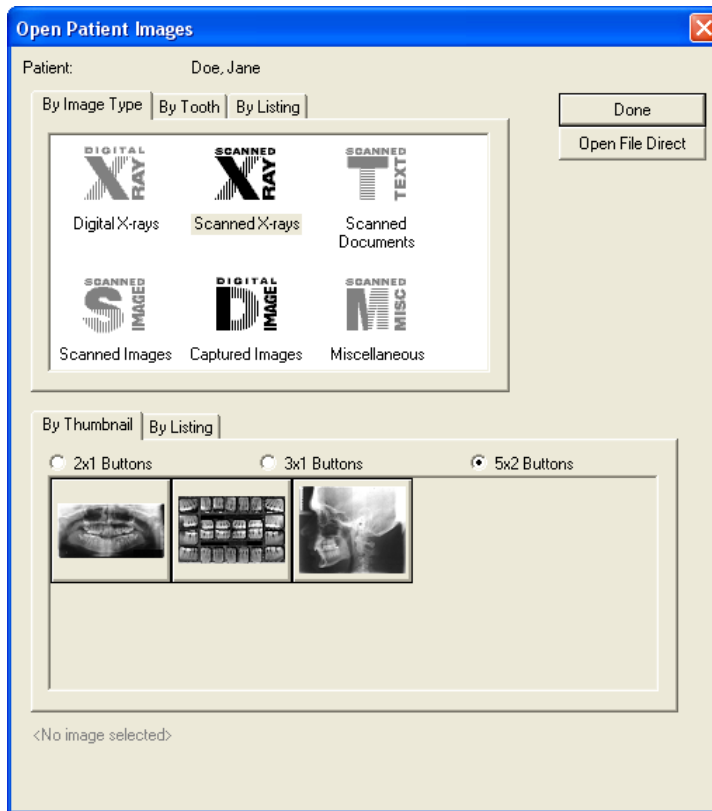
Open Patient Images

Patient: Doe, Jane

By Image Type | By Tooth | By Listing

Done

Open File Direct

DIGITAL X RAY

Digital X-rays

SCANNED X RAY

Scanned X-rays

SCANNED T TEXT

Scanned Documents

SCANNED S IMAGE

Scanned Images

DIGITAL D IMAGE

Captured Images

SCANNED M MISC

Miscellaneous

By Thumbnail | By Listing

2x1 Buttons

3x1 Buttons

5x2 Buttons

<No image selected>